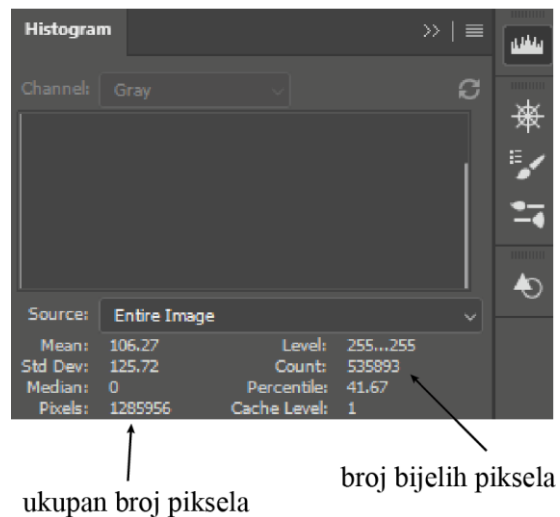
Histogram

Channel: Gray

Source: Entire Image

| | | | |
|---|---|---|---|
| Mean: | 106.27 | Level: | 255...255 |
| Std Dev: | 125.72 | Count: | 535893 |
| Median: | 0 | Percentile: | 41.67 |
| Pixels: | 1285956 | Cache Level: | 1 |

broj bijelih piksela

ukupan broj piksela